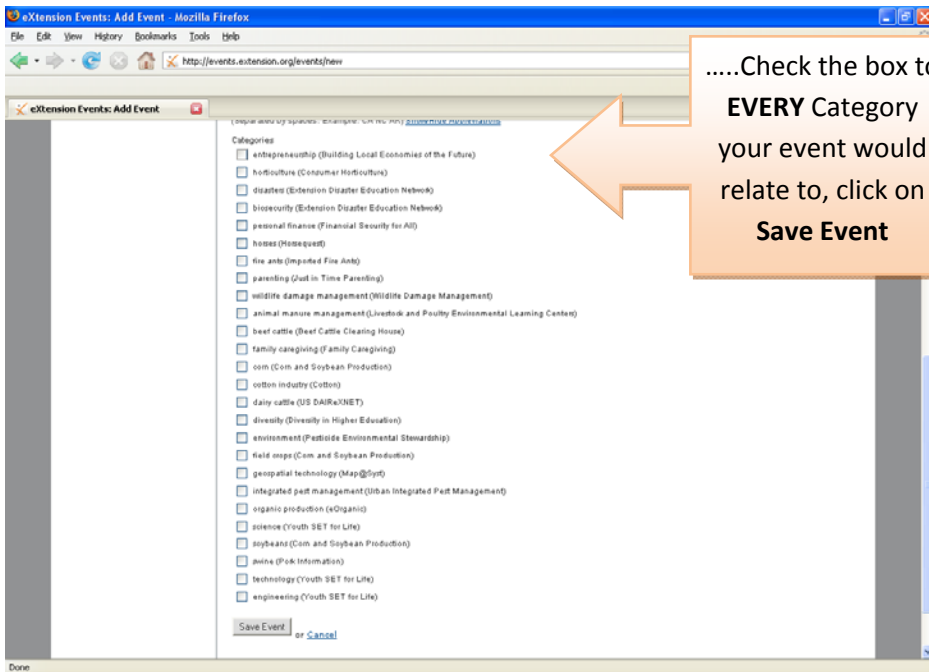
eXtension Events: Add Event - Mozilla Firefox

File Edit View History Bookmarks Tools Help

http://events.extension.org/events/new

eXtension Events: Add Event

…..Check the box to **EVERY** Category your event would relate to, click on **Save Event**

(separated by spaces. Example: CA NC AR) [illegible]

Categories

entrepreneurship (Building Local Economies of the Future)
horticulture (Consumer Horticulture)
disasters (Extension Disaster Education Network)
biosecurity (Extension Disaster Education Network)
personal finance (Financial Security for All)
horses (HorseQuest)
fire ants (Imported Fire Ants)
parenting (Just in Time Parenting)
wildlife damage management (Wildlife Damage Management)
animal manure management (Livestock and Poultry Environmental Learning Center)
beef cattle (Beef Cattle Clearing House)
family caregiving (Family Caregiving)
corn (Corn and Soybean Production)
cotton industry (Cotton)
dairy cattle (US DAIReXNET)
diversity (Diversity in Higher Education)
environment (Pesticide Environmental Stewardship)
field crops (Corn and Soybean Production)
geospatial technology (Map@Syst)
integrated pest management (Urban Integrated Pest Management)
organic production (eOrganic)
science (Youth SET for Life)
soybeans (Corn and Soybean Production)
swine (Pork Information)
technology (Youth SET for Life)
engineering (Youth SET for Life)

Save Event or Cancel

Done